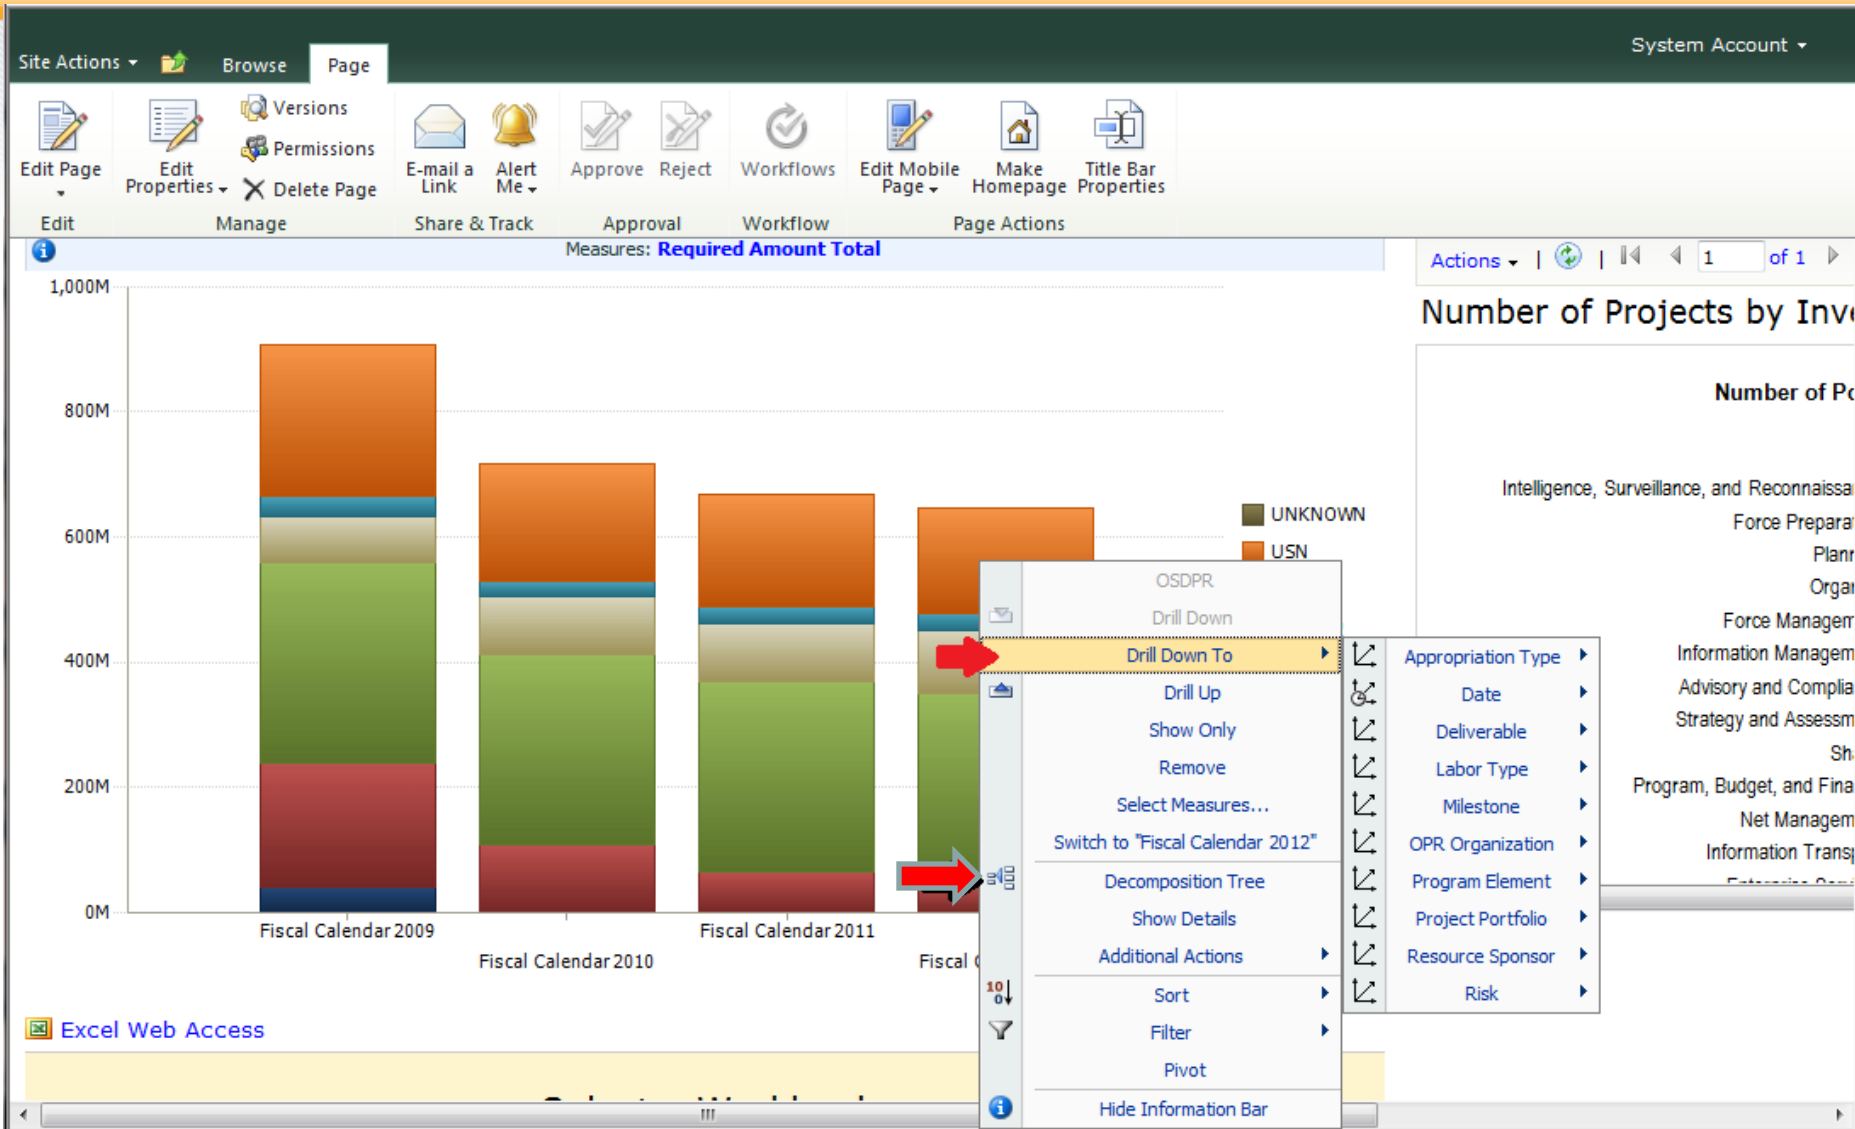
Site Actions Browse Page System Account

Edit Page
Edit Properties
Versions
Permissions
Delete Page
E-mail a Link
Alert Me
Approve
Reject
Workflows
Edit Mobile Page
Make Homepage
Title Bar Properties

Edit Manage Share & Track Approval Workflow Page Actions

Measures: Required Amount Total

Actions | | 1 of 1

Number of Projects by Inv

Number of P

1,000M
800M
600M
400M
200M
0M

Fiscal Calendar 2009
Fiscal Calendar 2010
Fiscal Calendar 2011
Fiscal

UNKNOWN
USN

OSDPR
Drill Down
Drill Down To
Drill Up
Show Only
Remove
Select Measures...
Switch to "Fiscal Calendar 2012"
Decomposition Tree
Show Details
Additional Actions
Sort
Filter
Pivot
Hide Information Bar

Appropriation Type
Date
Deliverable
Labor Type
Milestone
OPR Organization
Program Element
Project Portfolio
Resource Sponsor
Risk

Intelligence, Surveillance, and Reconnaissa
Force Prepara
Plan
Orga
Force Managem
Information Managem
Advisory and Complia
Strategy and Assessm
Sh
Program, Budget, and Fina
Net Managem
Information Trans

Excel Web Access